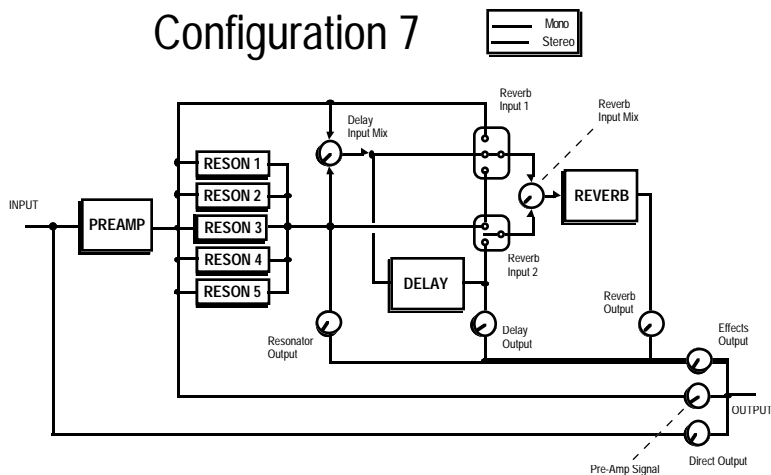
Configuration 7

Mono
Stereo

Reverb Input 1

Delay Input Mix

Reverb Input Mix

INPUT

PREAMP

RESON 1
RESON 2
RESON 3
RESON 4
RESON 5

REVERB

Reverb Input 2

DELAY

Reverb Output

Resonator Output

Delay Output

Effects Output

OUTPUT

Pre-Amp Signal

Direct Output